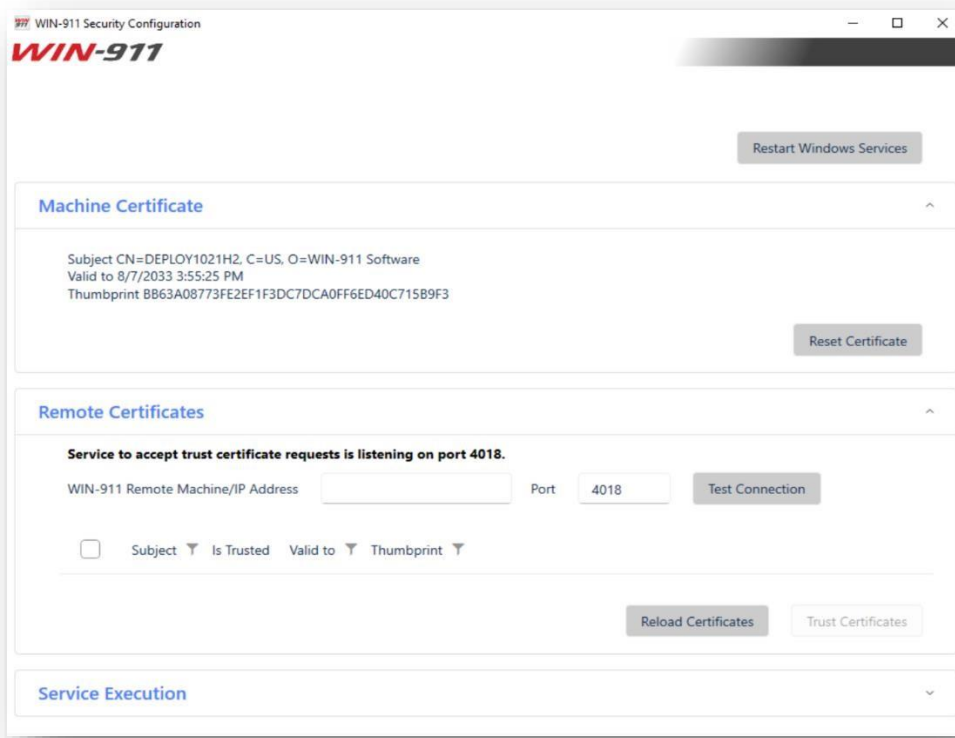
WIN-911 Security Configuration

WIN-911

Restart Windows Services

Machine Certificate

Subject CN=DEPLOY1021H2, C=US, O=WIN-911 Software
Valid to 8/7/2033 3:55:25 PM
Thumbprint BB63A08773FE2EF1F3DC7DCA0FF6ED40C715B9F3

Reset Certificate

Remote Certificates

**Service to accept trust certificate requests is listening on port 4018.**

WIN-911 Remote Machine/IP Address

Port 4018

Test Connection

Subject Is Trusted Valid to Thumbprint

Reload Certificates

Trust Certificates

Service Execution